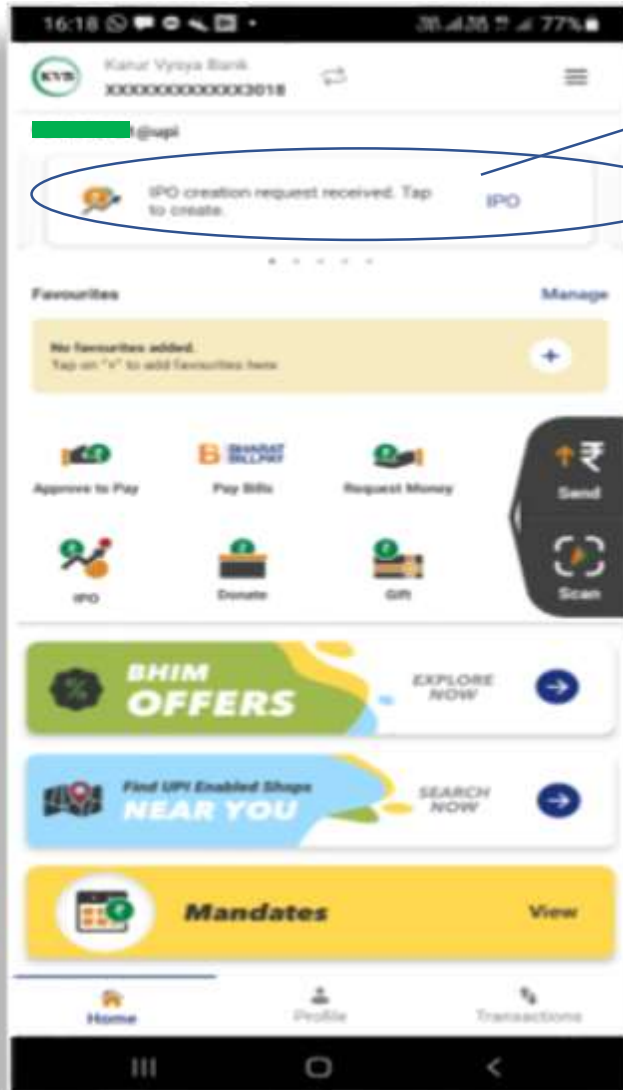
16:18

77%

KVB

Karur Vysya Bank

XXXXXXXXXXXX3018

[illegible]@upi

IPO creation request received. Tap to create.

IPO

Favourites

Manage

No favourites added.
Tap on "+" to add favourites here

Approve to Pay

BHARAT BILLPAY

Pay Bills

Request Money

Send

IPO

Donate

Gift

Scan

BHIM OFFERS

EXPLORE NOW

Find UPI Enabled Shops NEAR YOU

SEARCH NOW

Mandates

View

Home

Profile

Transactions